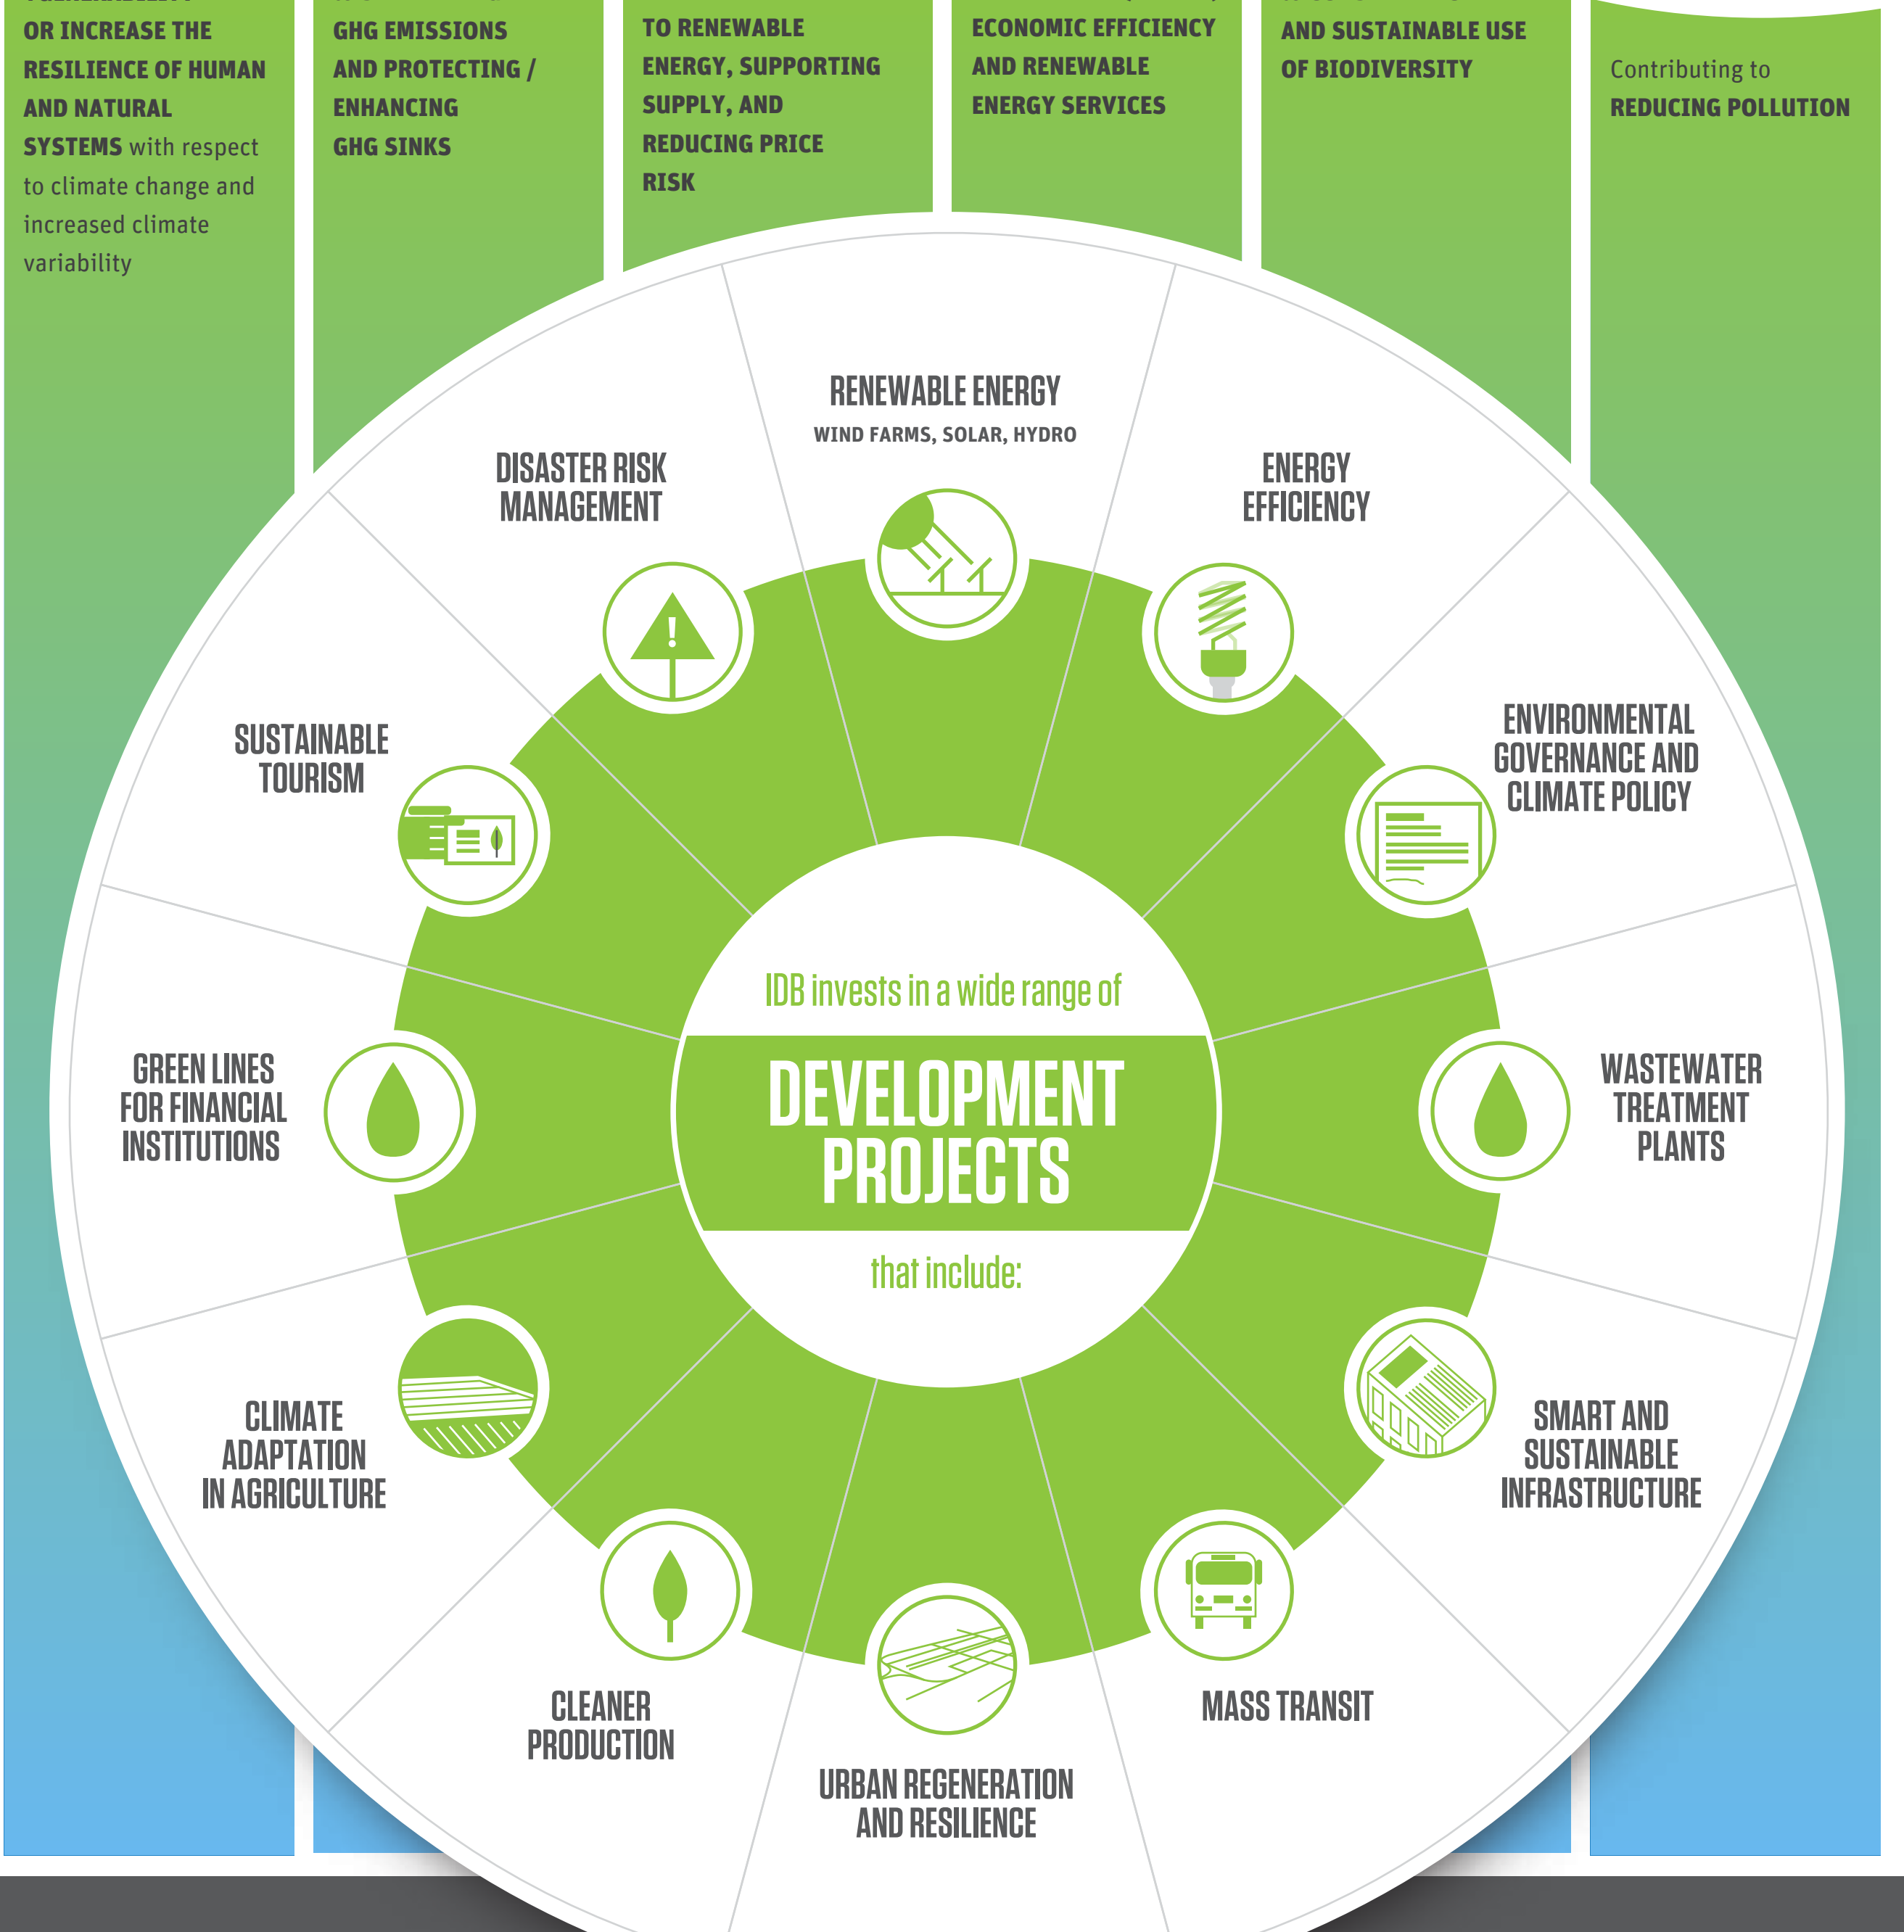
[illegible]
OR INCREASE THE RESILIENCE OF HUMAN AND NATURAL SYSTEMS with respect to climate change and increased climate variability

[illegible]
GHG EMISSIONS AND PROTECTING / ENHANCING GHG SINKS

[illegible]
TO RENEWABLE ENERGY, SUPPORTING SUPPLY, AND REDUCING PRICE RISK

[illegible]
ECONOMIC EFFICIENCY AND RENEWABLE ENERGY SERVICES

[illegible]
AND SUSTAINABLE USE OF BIODIVERSITY

Contributing to
REDUCING POLLUTION

RENEWABLE ENERGY
WIND FARMS, SOLAR, HYDRO

ENERGY EFFICIENCY

ENVIRONMENTAL GOVERNANCE AND CLIMATE POLICY

WASTEWATER TREATMENT PLANTS

SMART AND SUSTAINABLE INFRASTRUCTURE

MASS TRANSIT

URBAN REGENERATION AND RESILIENCE

CLEANER PRODUCTION

CLIMATE ADAPTATION IN AGRICULTURE

GREEN LINES FOR FINANCIAL INSTITUTIONS

SUSTAINABLE TOURISM

DISASTER RISK MANAGEMENT

IDB invests in a wide range of
DEVELOPMENT PROJECTS
that include: